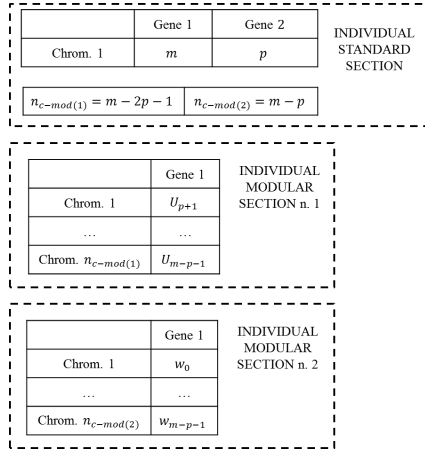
| | Gene 1 | Gene 2 |
|---|---|---|
| Chrom. 1 | $m$ | $p$ |

INDIVIDUAL STANDARD SECTION

| $n_{c-mod(1)} = m - 2p - 1$ | $n_{c-mod(2)} = m - p$ |
|---|---|

| | Gene 1 |
|---|---|
| Chrom. 1 | $U_{p+1}$ |
| … | … |
| Chrom. $n_{c-mod(1)}$ | $U_{m-p-1}$ |

INDIVIDUAL MODULAR SECTION n. 1

| | Gene 1 |
|---|---|
| Chrom. 1 | $w_0$ |
| … | … |
| Chrom. $n_{c-mod(2)}$ | $w_{m-p-1}$ |

INDIVIDUAL MODULAR SECTION n. 2